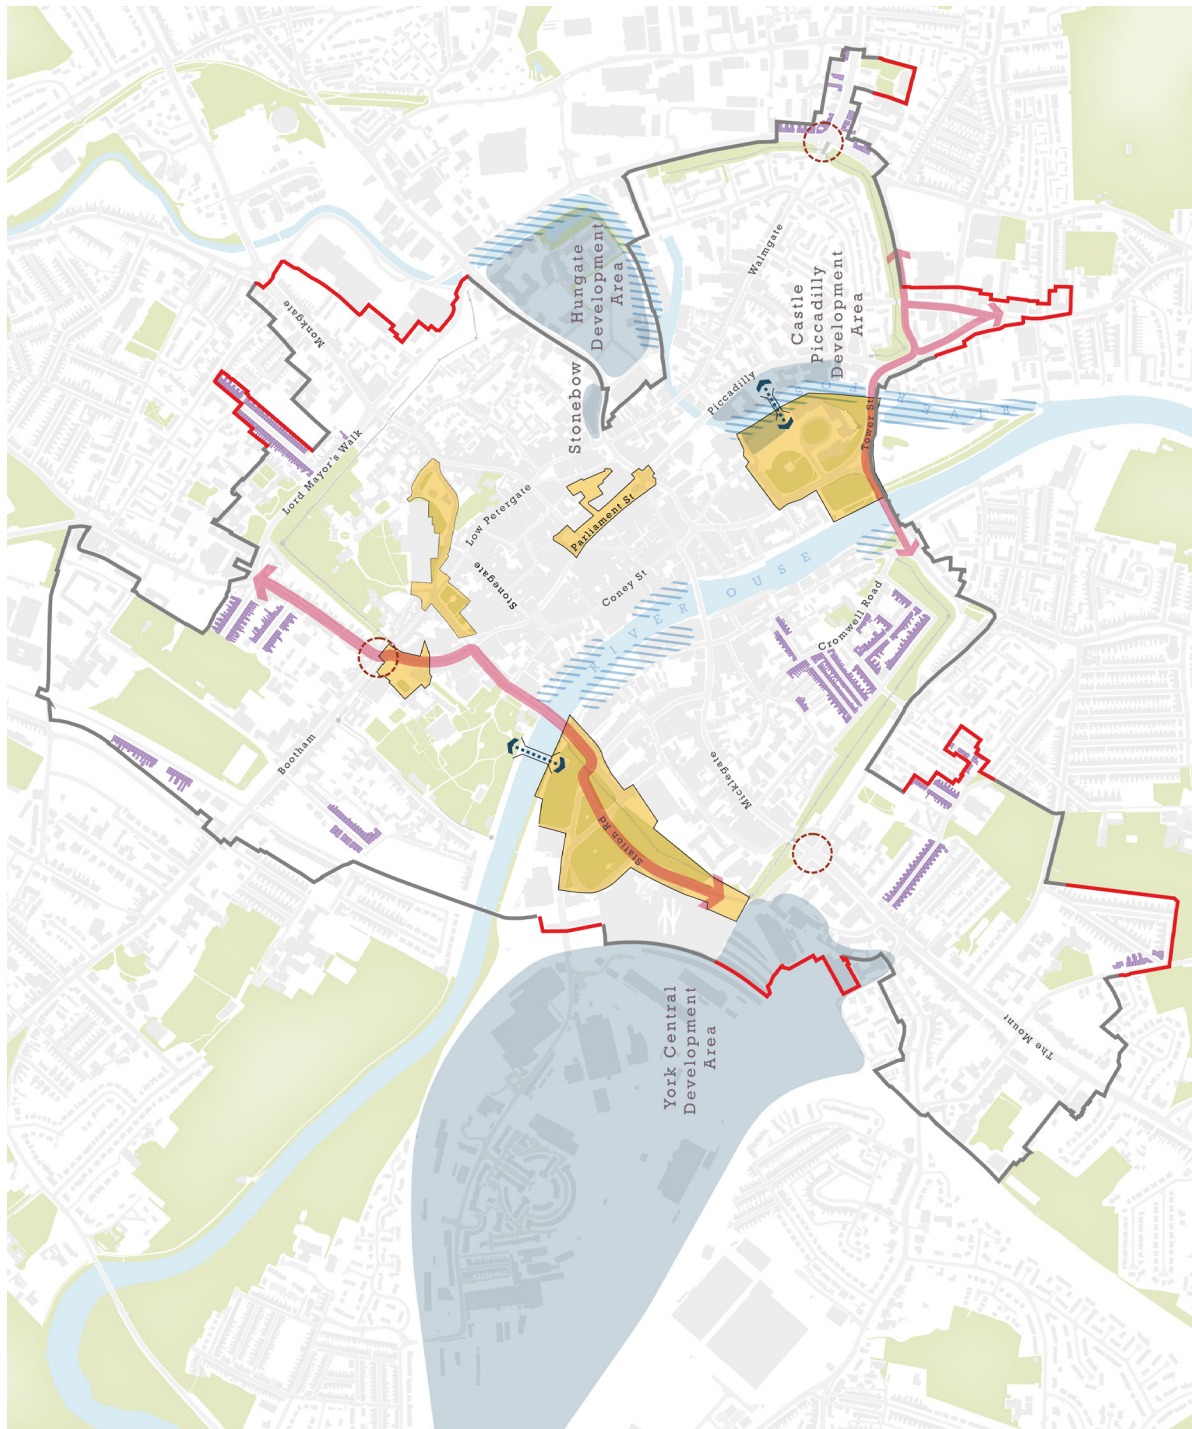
Monkgate

Hungate Development Area

Walmgate

Castle Piccadilly Development Area

Stonebow

Piccadilly

Tower St

Lord Mayor's Walk

Low Petergate

Parliament St

Stonegate

Coney St

RIVER OUSE

Cromwell Road

FOSS

Bootham

Micklegate

Station Rd

York Central Development Area

The Mount